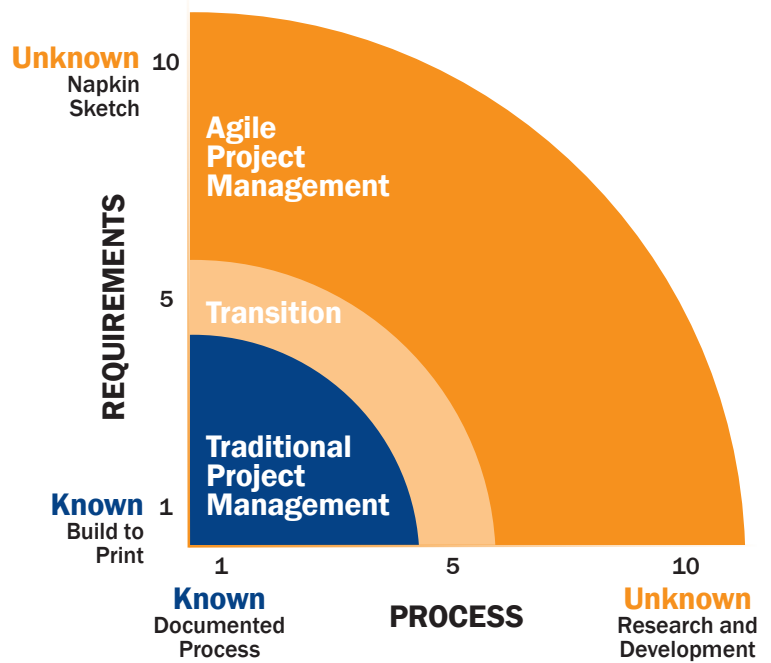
Unknown
Napkin Sketch
10

Agile Project Management

REQUIREMENTS

5

Transition

Traditional Project Management

Known
Build to Print
1

1
5
10

Known
Documented Process

PROCESS

Unknown
Research and Development